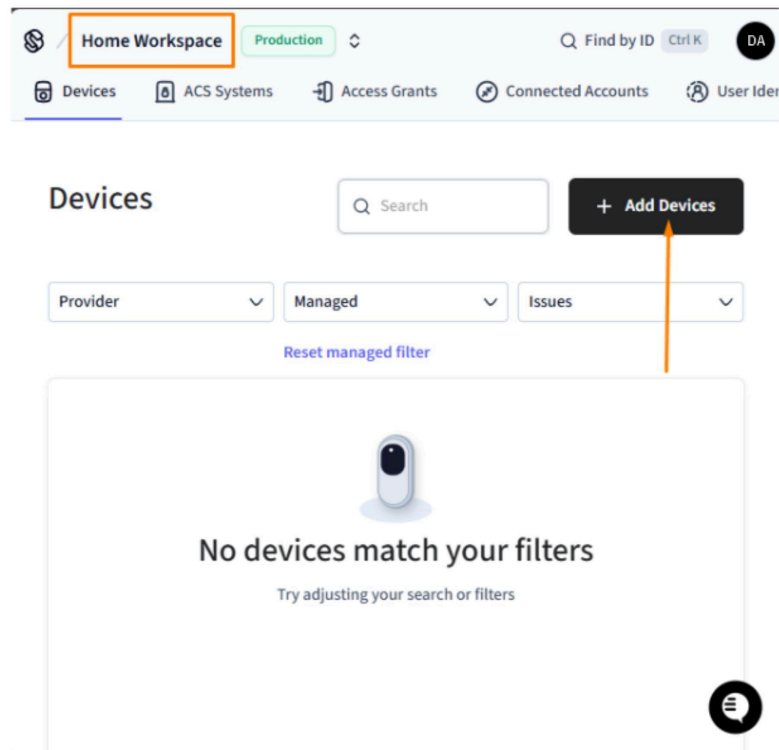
Home Workspace Production

Find by ID Ctrl K DA

Devices ACS Systems Access Grants Connected Accounts User Ider

Devices

Search

+ Add Devices

Provider

Managed

Issues

Reset managed filter

No devices match your filters

Try adjusting your search or filters